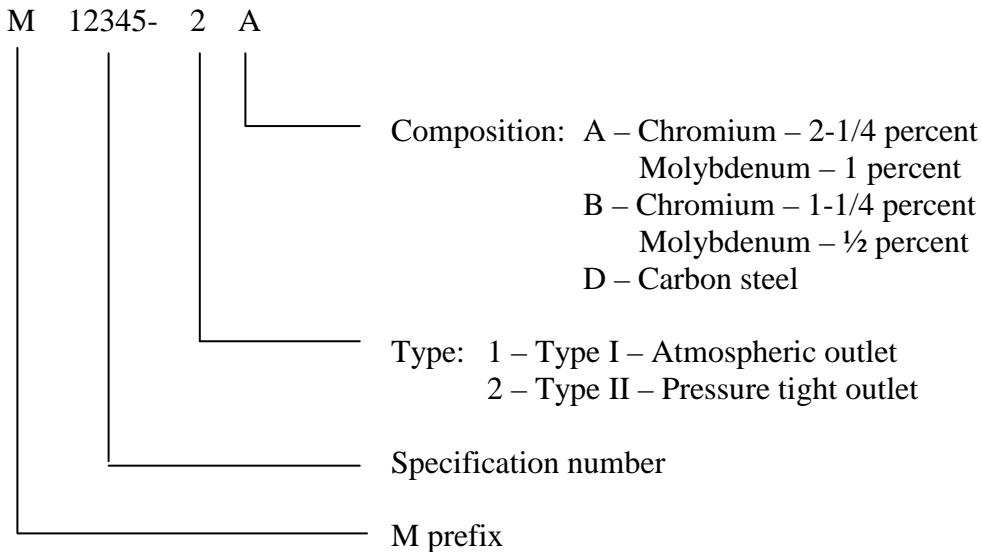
M 12345- 2 A

Composition: A – Chromium – 2-1/4 percent
Molybdenum – 1 percent
B – Chromium – 1-1/4 percent
Molybdenum – ½ percent
D – Carbon steel

Type: 1 – Type I – Atmospheric outlet
2 – Type II – Pressure tight outlet

Specification number

M prefix